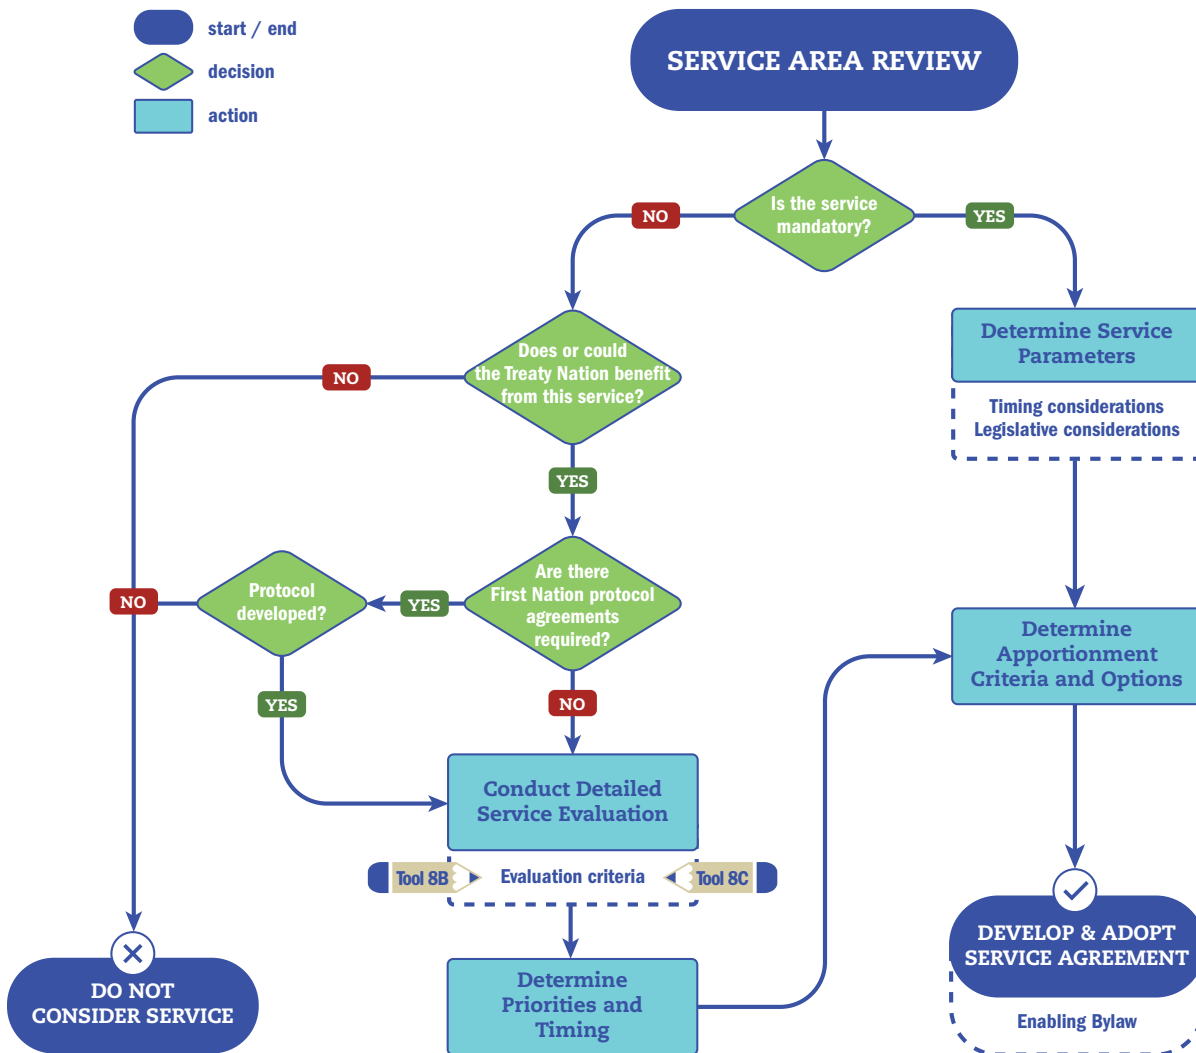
start / end
decision
action

SERVICE AREA REVIEW

Is the service mandatory?

NO

YES

Determine Service Parameters

Timing considerations
Legislative considerations

Does or could the Treaty Nation benefit from this service?

NO

YES

Are there First Nation protocol agreements required?

YES

Protocol developed?

NO

YES

NO

Conduct Detailed Service Evaluation

Tool 8B
Evaluation criteria
Tool 8C

Determine Apportionment Criteria and Options

Determine Priorities and Timing

DO NOT CONSIDER SERVICE

DEVELOP & ADOPT SERVICE AGREEMENT

Enabling Bylaw